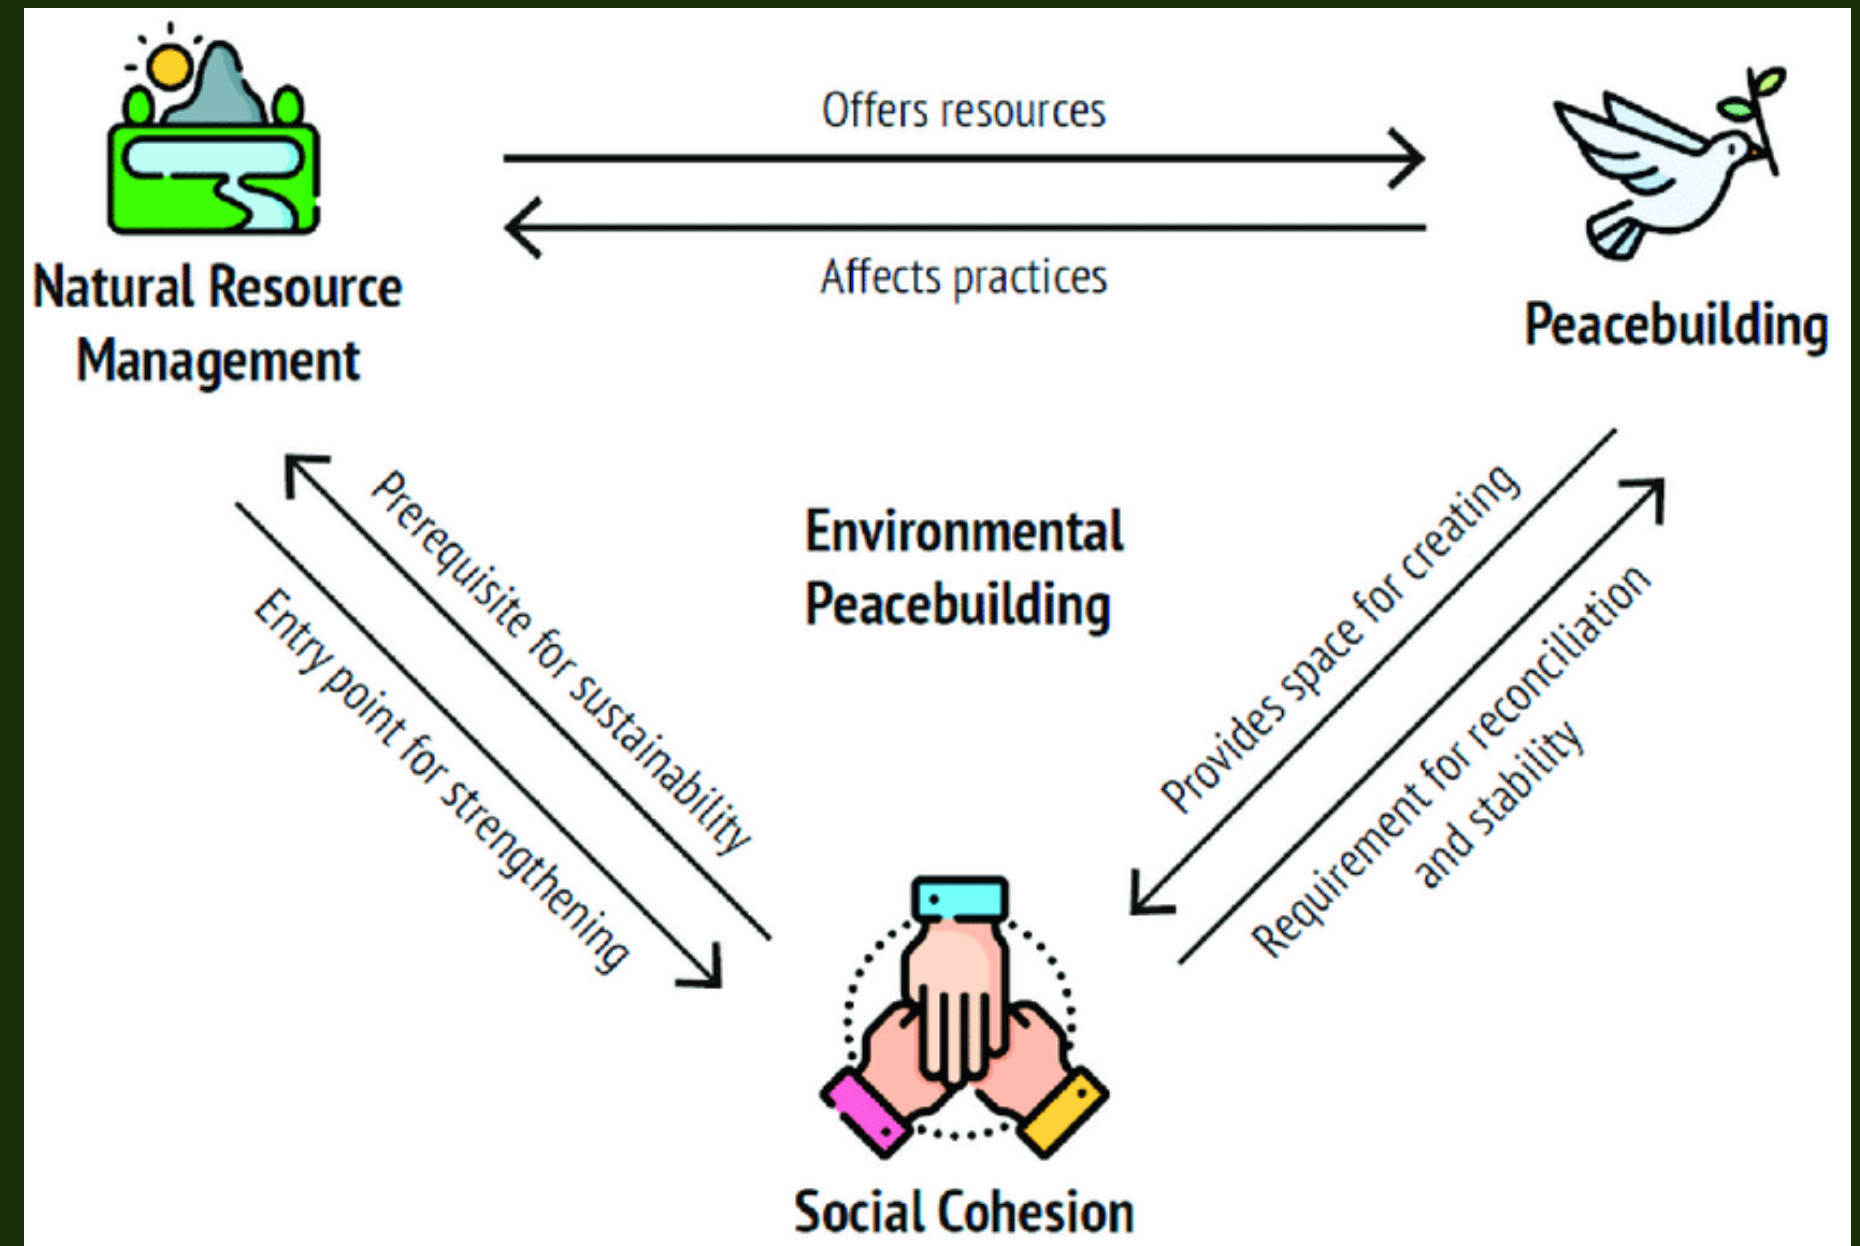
Natural Resource Management

Offers resources

Affects practices

Peacebuilding

Prerequisite for sustainability

Entry point for strengthening

Environmental Peacebuilding

Provides space for creating

Requirement for reconciliation and stability

Social Cohesion